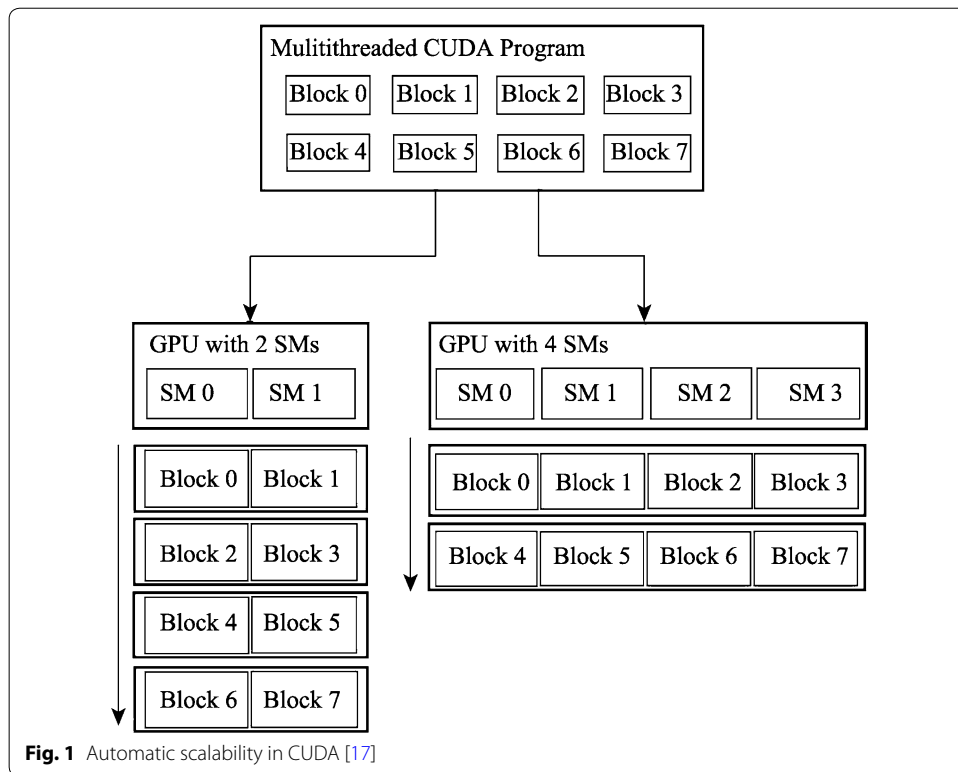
Mulitithreaded CUDA Program

Block 0 Block 1 Block 2 Block 3

Block 4 Block 5 Block 6 Block 7

GPU with 2 SMs

SM 0 SM 1

GPU with 4 SMs

SM 0 SM 1 SM 2 SM 3

Block 0 Block 1

Block 2 Block 3

Block 4 Block 5

Block 6 Block 7

Block 0 Block 1 Block 2 Block 3

Block 4 Block 5 Block 6 Block 7

**Fig. 1** Automatic scalability in CUDA [17]